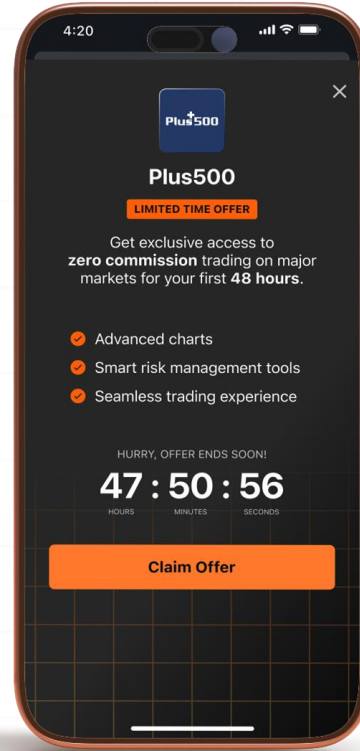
4:20

×

Plus500

Plus500

LIMITED TIME OFFER

Get exclusive access to zero commission trading on major markets for your first 48 hours.

Advanced charts
Smart risk management tools
Seamless trading experience

HURRY, OFFER ENDS SOON!

47 : 50 : 56
HOURS MINUTES SECONDS

Claim Offer